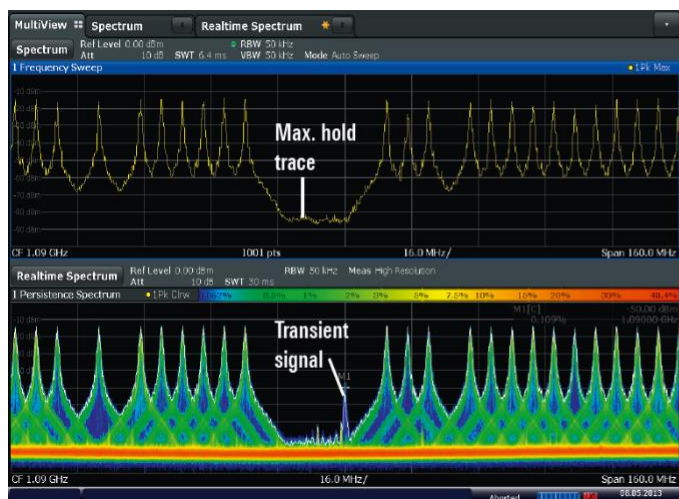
MultiView Spectrum Realtime Spectrum

Spectrum Ref Level 0.00 dBm Att 10 dB SWT 6.4 ms RBW 50 kHz VBW 50 kHz Mode Auto Sweep

1 Frequency Sweep ● 1Pk Max

-10 dBm
-20 dBm
-30 dBm
-40 dBm
-50 dBm
-60 dBm
-70 dBm
-80 dBm
-90 dBm

Max. hold trace

CF 1.09 GHz 1001 pts 16.0 MHz/ Span 160.0 MHz

Realtime Spectrum Ref Level 0.00 dBm Att 10 dB SWT 30 ms RBW 50 kHz Meas High Resolution

1 Persistence Spectrum ● 1Pk Clrw 0.02% 0.5% 1% 2% 3% 5% 7.5% 10% 15% 20% 30% 40.4%

M1[1] 0.109% 50.00 dBm 1.09000 GHz

-10 dBm

Transient signal

M1

CF 1.09 GHz 16.0 MHz/ Span 160.0 MHz

Aborted 08.05.2013